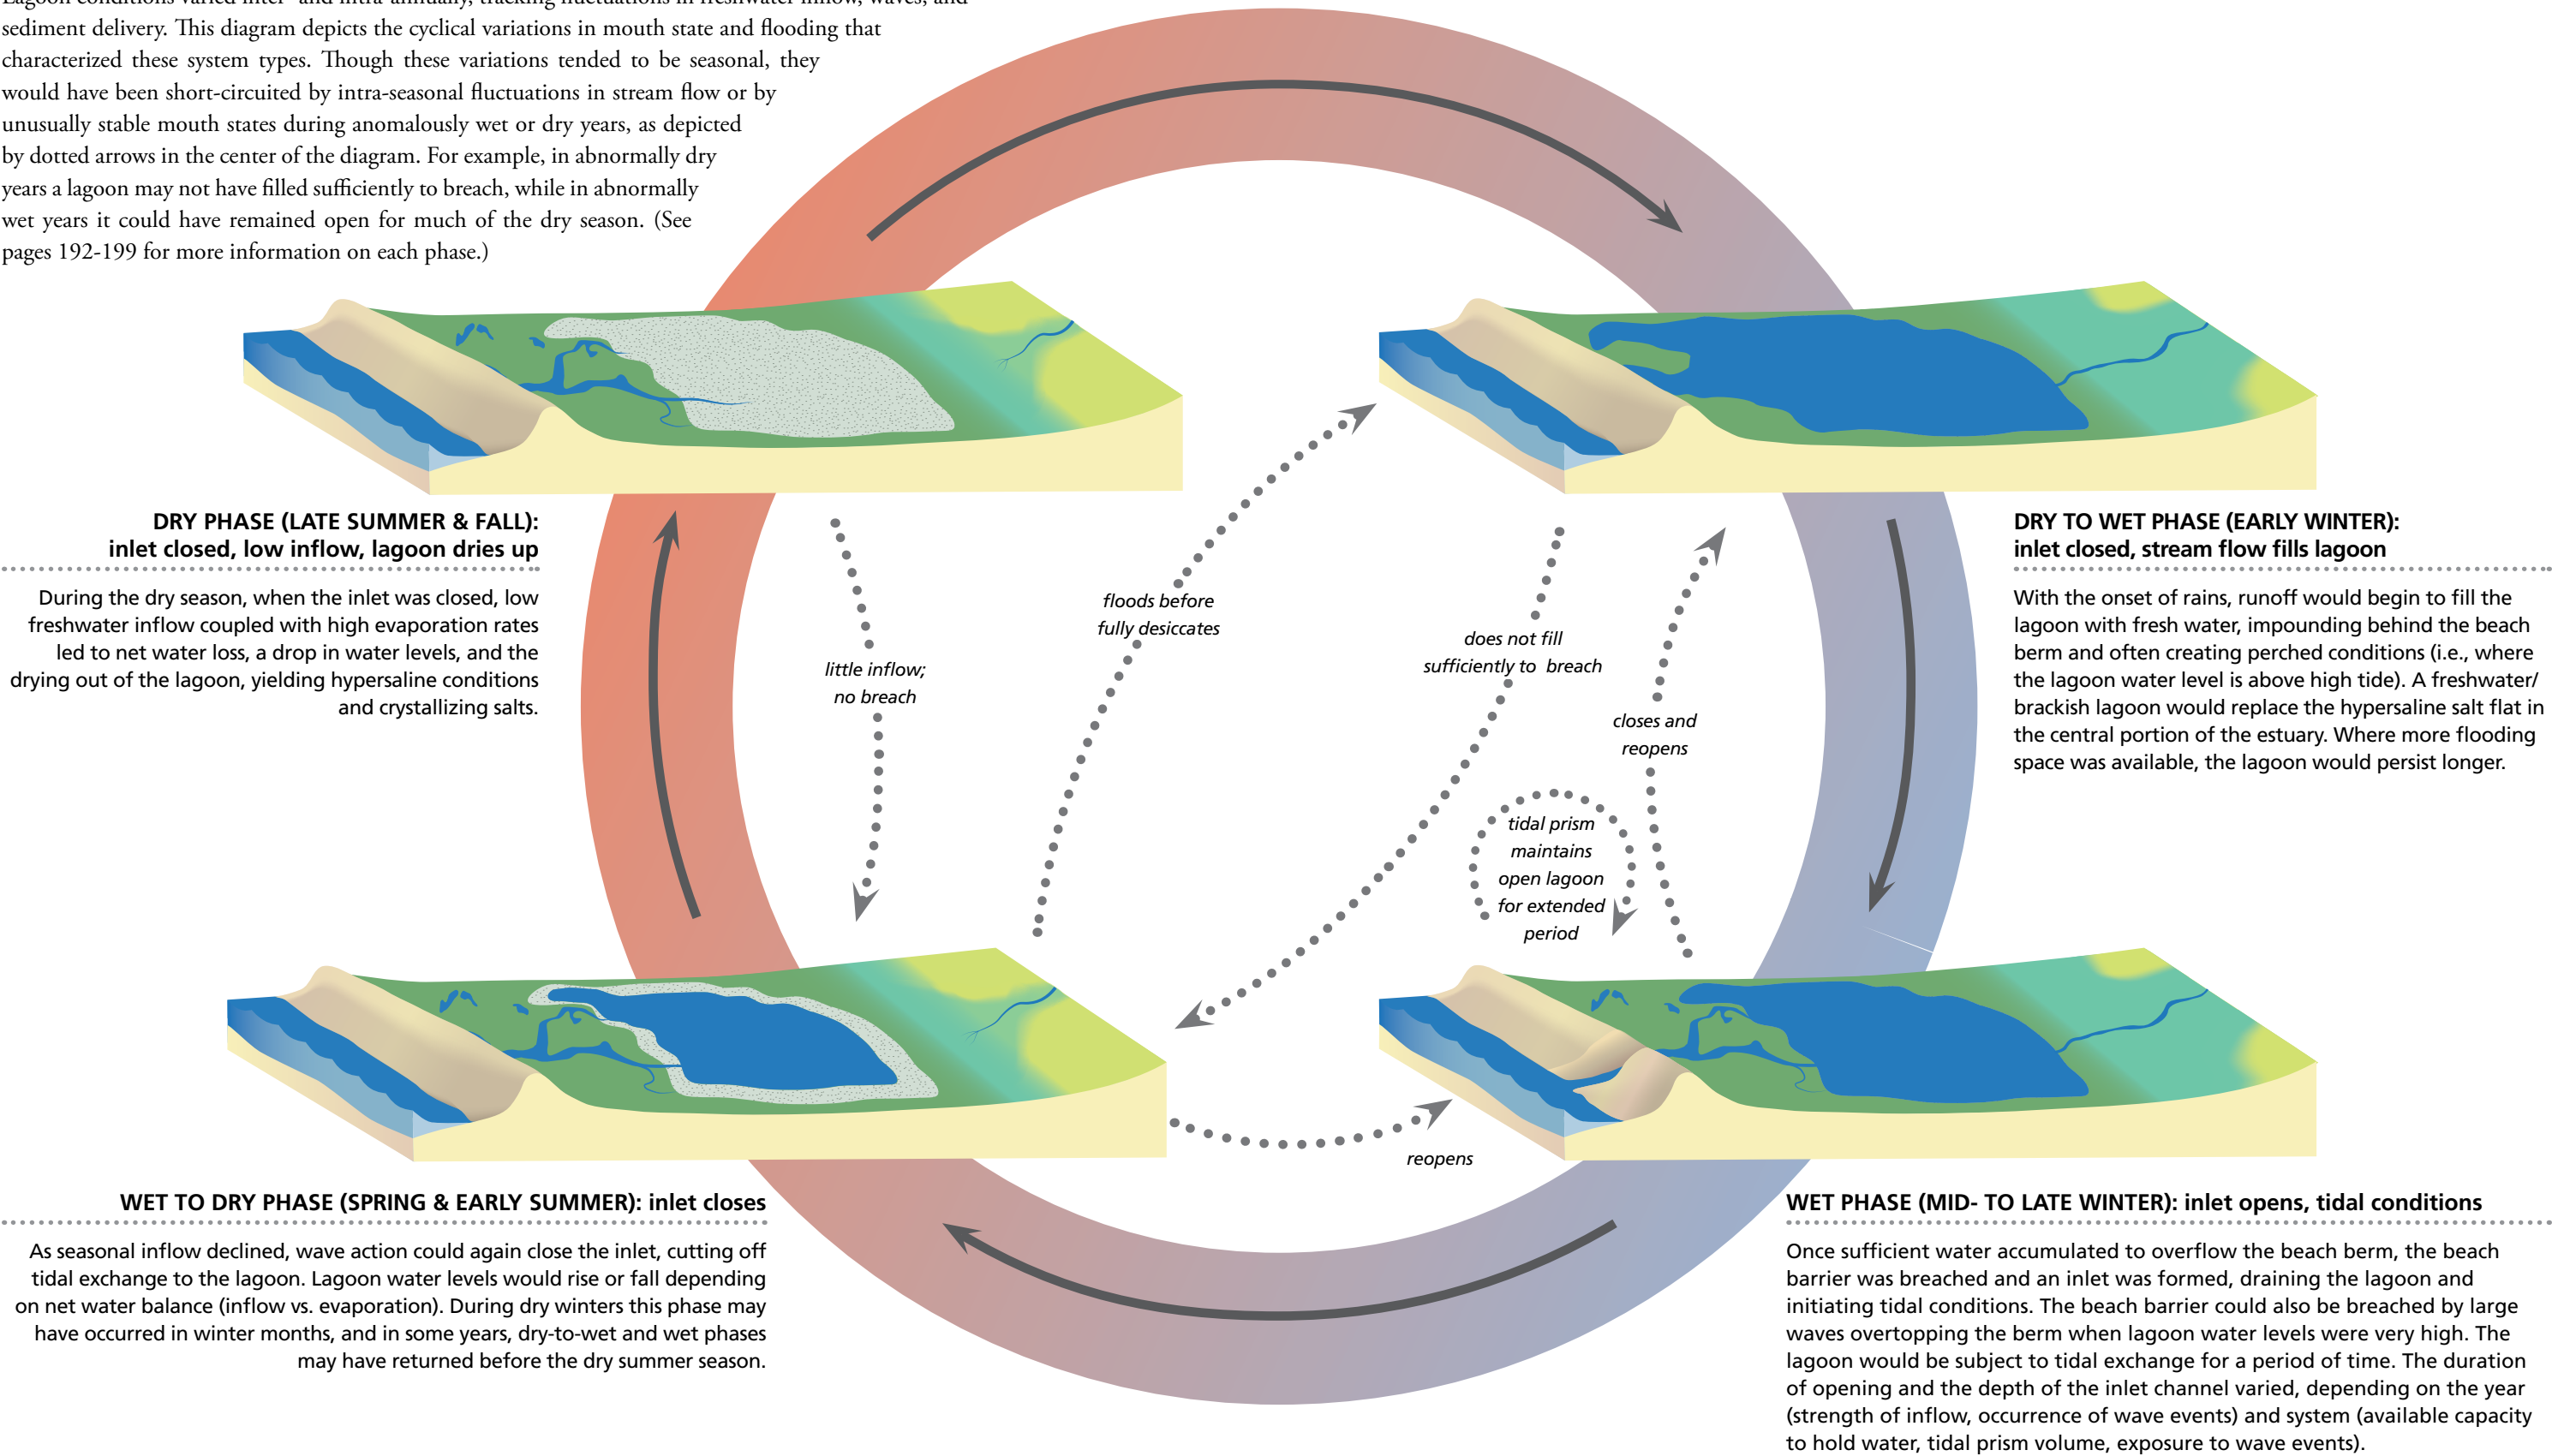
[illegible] sediment delivery. This diagram depicts the cyclical variations in mouth state and flooding that characterized these system types. Though these variations tended to be seasonal, they would have been short-circuited by intra-seasonal fluctuations in stream flow or by unusually stable mouth states during anomalously wet or dry years, as depicted by dotted arrows in the center of the diagram. For example, in abnormally dry years a lagoon may not have filled sufficiently to breach, while in abnormally wet years it could have remained open for much of the dry season. (See pages 192-199 for more information on each phase.)

DRY PHASE (LATE SUMMER & FALL): inlet closed, low inflow, lagoon dries up

During the dry season, when the inlet was closed, low freshwater inflow coupled with high evaporation rates led to net water loss, a drop in water levels, and the drying out of the lagoon, yielding hypersaline conditions and crystallizing salts.

DRY TO WET PHASE (EARLY WINTER): inlet closed, stream flow fills lagoon

With the onset of rains, runoff would begin to fill the lagoon with fresh water, impounding behind the beach berm and often creating perched conditions (i.e., where the lagoon water level is above high tide). A freshwater/ brackish lagoon would replace the hypersaline salt flat in the central portion of the estuary. Where more flooding space was available, the lagoon would persist longer.

little inflow; no breach

floods before fully desiccates

does not fill sufficiently to breach

closes and reopens

tidal prism maintains open lagoon for extended period

reopens

WET TO DRY PHASE (SPRING & EARLY SUMMER): inlet closes

As seasonal inflow declined, wave action could again close the inlet, cutting off tidal exchange to the lagoon. Lagoon water levels would rise or fall depending on net water balance (inflow vs. evaporation). During dry winters this phase may have occurred in winter months, and in some years, dry-to-wet and wet phases may have returned before the dry summer season.

WET PHASE (MID- TO LATE WINTER): inlet opens, tidal conditions

Once sufficient water accumulated to overflow the beach berm, the beach barrier was breached and an inlet was formed, draining the lagoon and initiating tidal conditions. The beach barrier could also be breached by large waves overtopping the berm when lagoon water levels were very high. The lagoon would be subject to tidal exchange for a period of time. The duration of opening and the depth of the inlet channel varied, depending on the year (strength of inflow, occurrence of wave events) and system (available capacity to hold water, tidal prism volume, exposure to wave events).